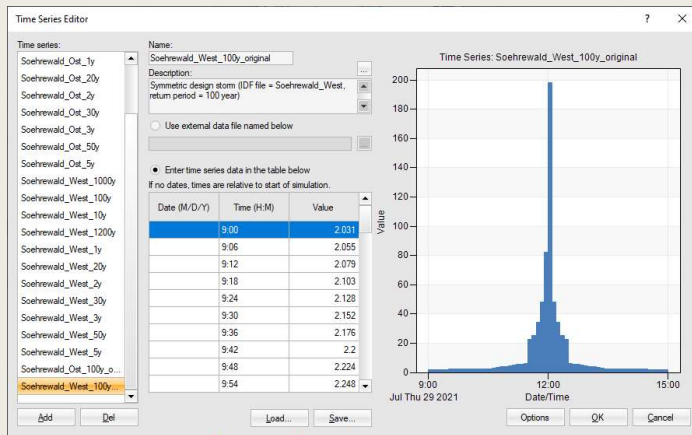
Time Series Editor

? ×

Time series:

Soehrewald_Ost_1y
Soehrewald_Ost_20y
Soehrewald_Ost_2y
Soehrewald_Ost_30y
Soehrewald_Ost_3y
Soehrewald_Ost_50y
Soehrewald_Ost_5y
Soehrewald_West_1000y
Soehrewald_West_100y
Soehrewald_West_10y
Soehrewald_West_1200y
Soehrewald_West_1y
Soehrewald_West_20y
Soehrewald_West_2y
Soehrewald_West_30y
Soehrewald_West_3y
Soehrewald_West_50y
Soehrewald_West_5y
Soehrewald_Ost_100y_o...
Soehrewald_West_100y...

Name:
Soehrewald_West_100y_original

Description:
Symmetric design storm (IDF file = Soehrewald_West, return period = 100 year)

Use external data file named below

Enter time series data in the table below
If no dates, times are relative to start of simulation.

| Date (M/D/Y) | Time (H:M) | Value |
|---|---|---|
| | 9:00 | 2.031 |
| | 9:06 | 2.055 |
| | 9:12 | 2.079 |
| | 9:18 | 2.103 |
| | 9:24 | 2.128 |
| | 9:30 | 2.152 |
| | 9:36 | 2.176 |
| | 9:42 | 2.2 |
| | 9:48 | 2.224 |
| | 9:54 | 2.248 |

Time Series: Soehrewald_West_100y_original

200
180
160
140
120
100
80
60
40
20
0

Value

9:00
Jul Thu 29 2021
12:00
Date/Time
15:00

Add
Del
Load...
Save...
Options
OK
Cancel